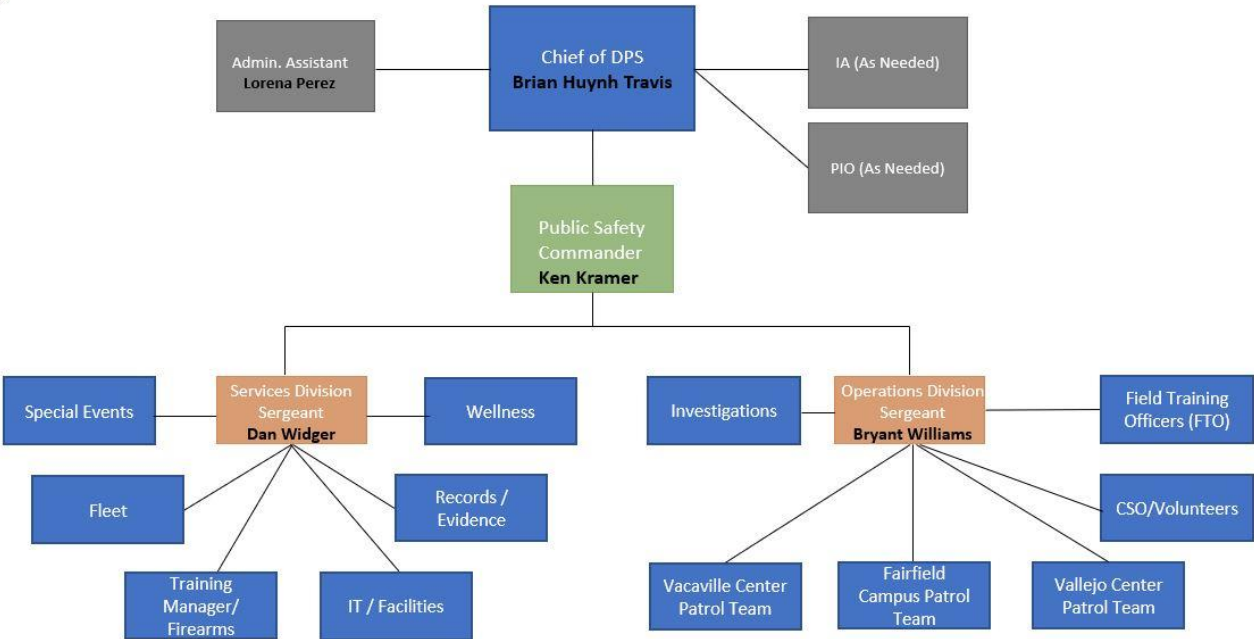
Admin. Assistant
Lorena Perez

Chief of DPS
Brian Huynh Travis

IA (As Needed)

PIO (As Needed)

Public Safety Commander
Ken Kramer

Special Events

Services Division Sergeant
Dan Widger

Wellness

Fleet

Records / Evidence

Training Manager/ Firearms

IT / Facilities

Investigations

Operations Division Sergeant
Bryant Williams

Field Training Officers (FTO)

CSO/Volunteers

Vacaville Center Patrol Team

Fairfield Campus Patrol Team

Vallejo Center Patrol Team